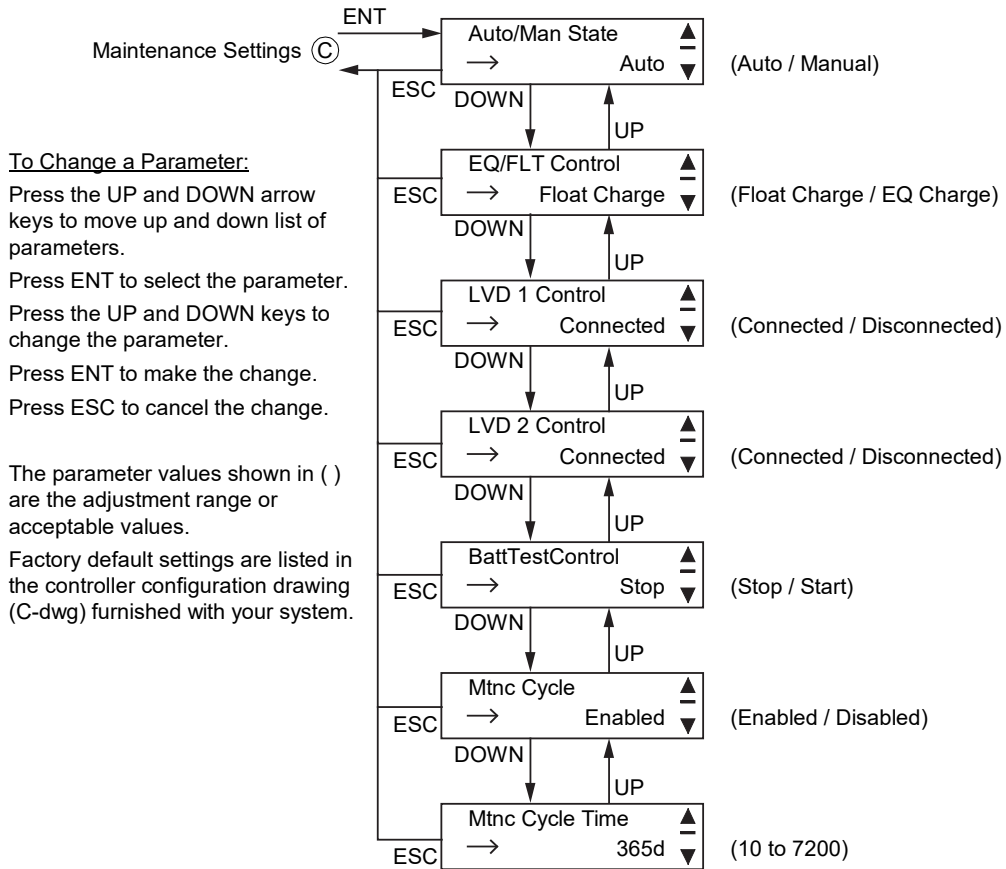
Maintenance Settings Ⓒ

ENT

ESC

Auto/Man State
→ Auto

(Auto / Manual)

DOWN

UP

To Change a Parameter:

Press the UP and DOWN arrow keys to move up and down list of parameters.

Press ENT to select the parameter.

Press the UP and DOWN keys to change the parameter.

Press ENT to make the change.

Press ESC to cancel the change.

The parameter values shown in ( ) are the adjustment range or acceptable values.

Factory default settings are listed in the controller configuration drawing (C-dwg) furnished with your system.

ESC

EQ/FLT Control
→ Float Charge

(Float Charge / EQ Charge)

DOWN

UP

ESC

LVD 1 Control
→ Connected

(Connected / Disconnected)

DOWN

UP

ESC

LVD 2 Control
→ Connected

(Connected / Disconnected)

DOWN

UP

ESC

BattTestControl
→ Stop

(Stop / Start)

DOWN

UP

ESC

Mtnc Cycle
→ Enabled

(Enabled / Disabled)

DOWN

UP

ESC

Mtnc Cycle Time
→ 365d

(10 to 7200)